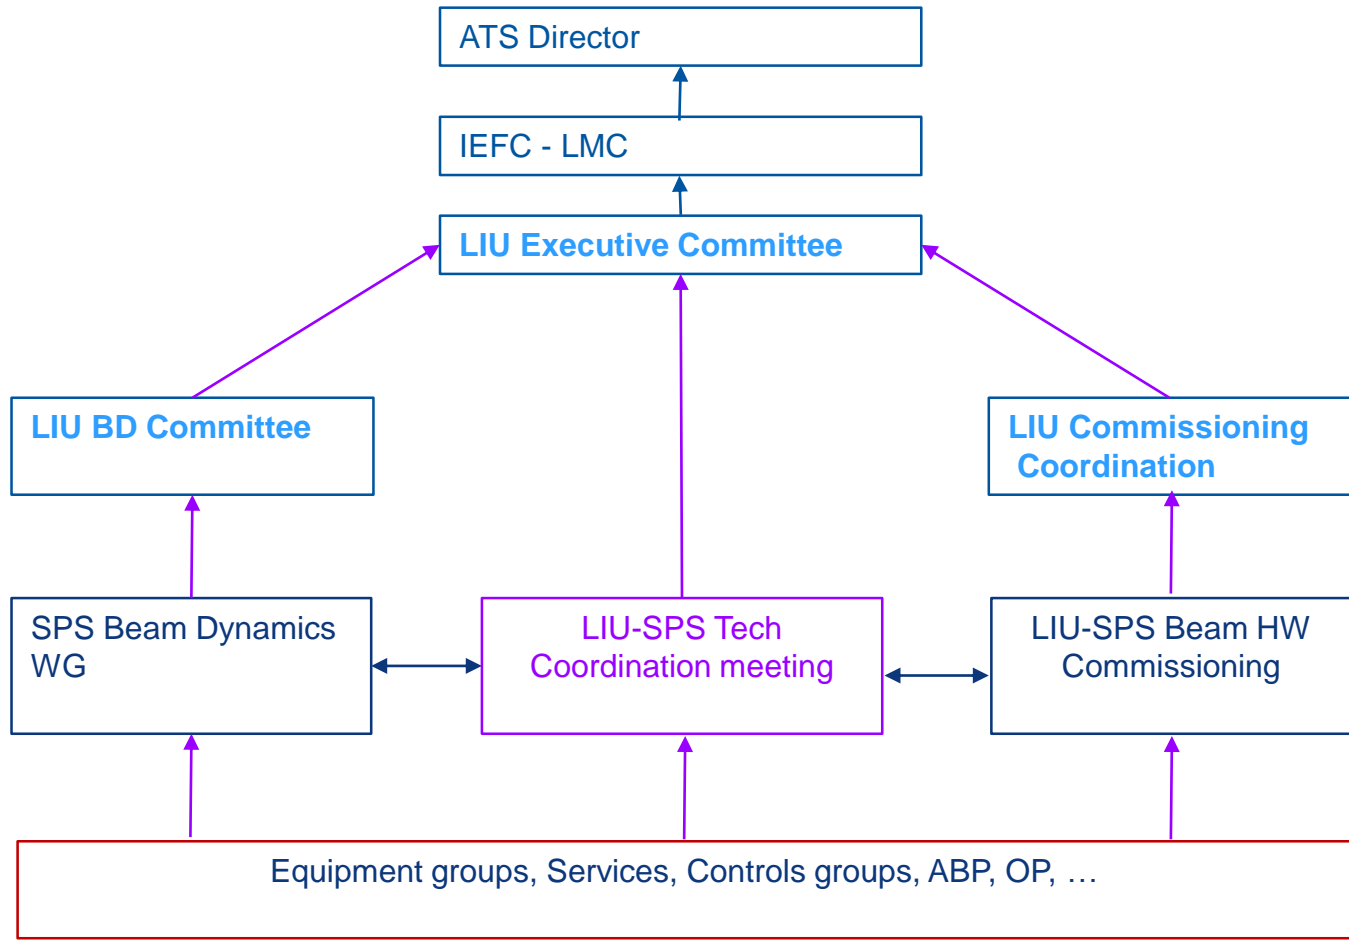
ATS Director

IEFC - LMC

LIU Executive Committee

LIU BD Committee

LIU Commissioning Coordination

SPS Beam Dynamics WG

LIU-SPS Tech Coordination meeting

LIU-SPS Beam HW Commissioning

Equipment groups, Services, Controls groups, ABP, OP, …